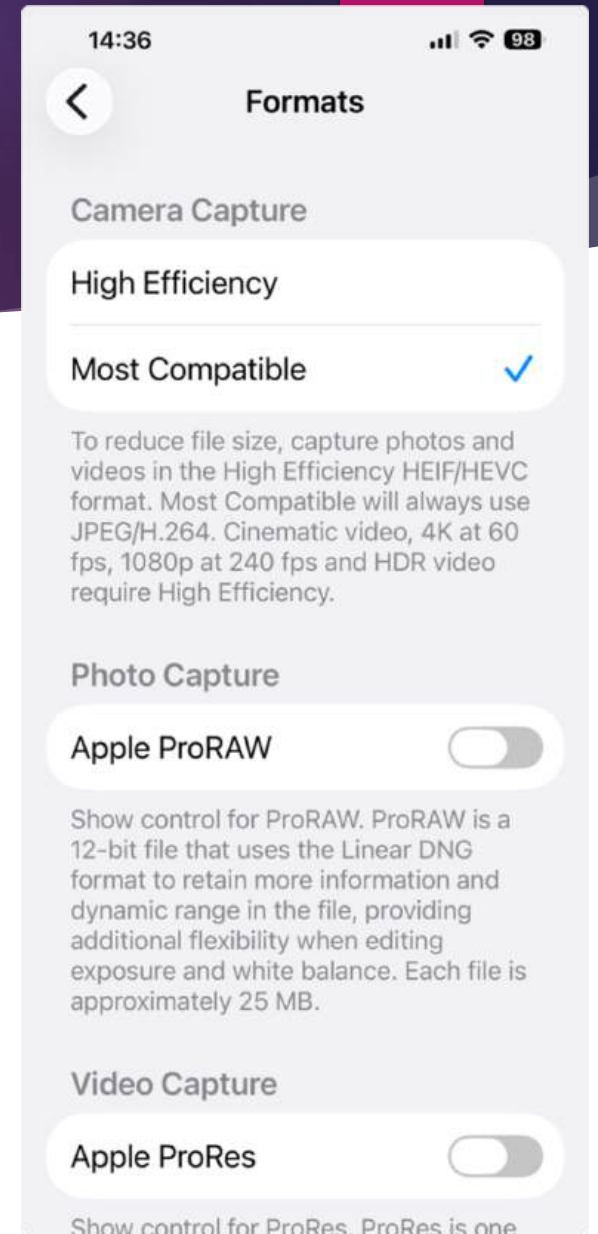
14:36

98

Formats

Camera Capture

High Efficiency

Most Compatible

To reduce file size, capture photos and videos in the High Efficiency HEIF/HEVC format. Most Compatible will always use JPEG/H.264. Cinematic video, 4K at 60 fps, 1080p at 240 fps and HDR video require High Efficiency.

Photo Capture

Apple ProRAW

Show control for ProRAW. ProRAW is a 12-bit file that uses the Linear DNG format to retain more information and dynamic range in the file, providing additional flexibility when editing exposure and white balance. Each file is approximately 25 MB.

Video Capture

Apple ProRes

Show control for ProRes. ProRes is one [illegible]